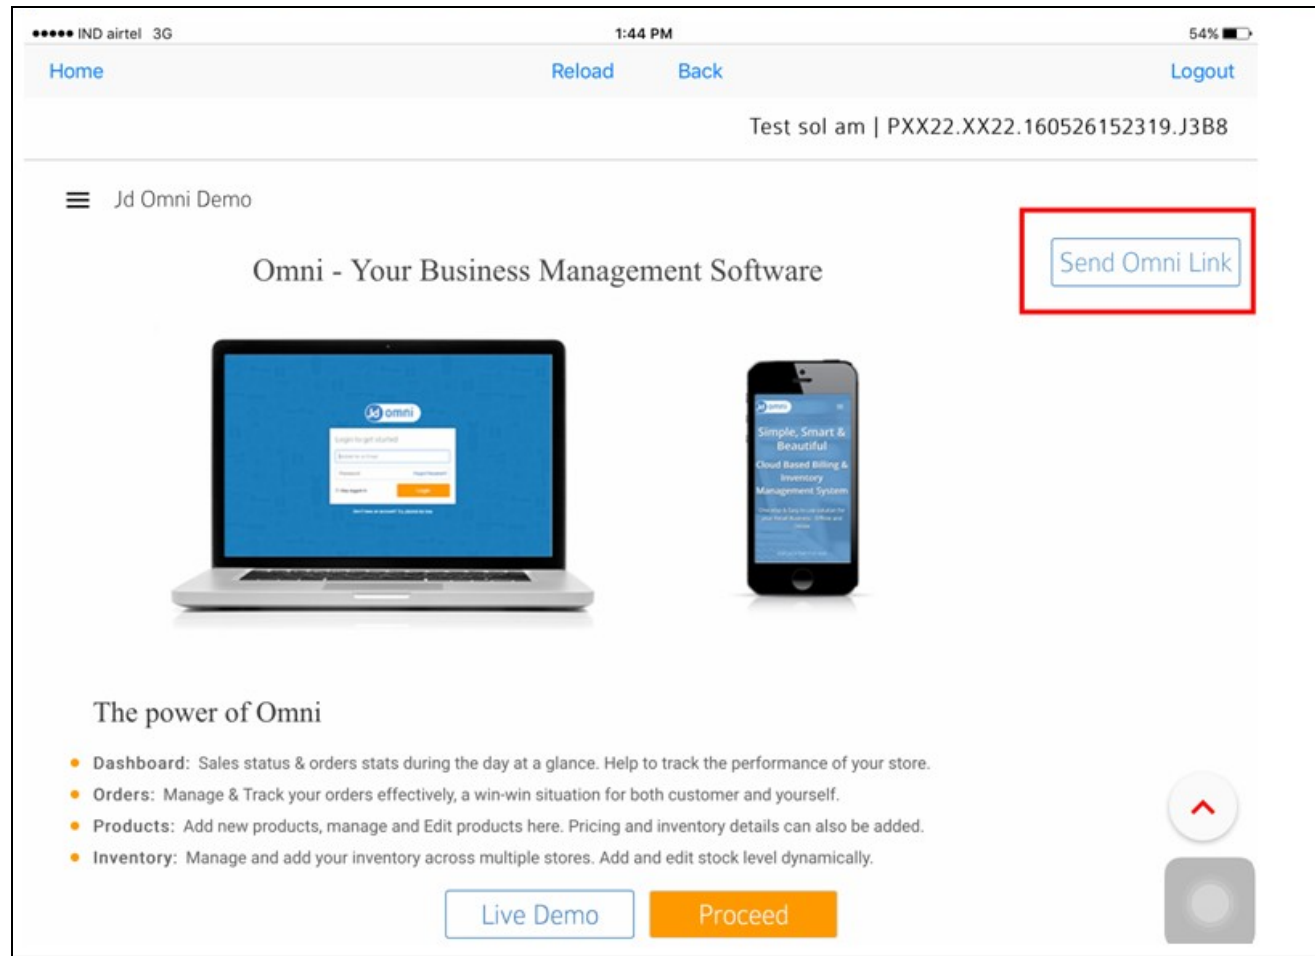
●●●●● IND airtel 3G 1:44 PM 54%

Home Reload Back Logout

Test sol am | PXX22.XX22.160526152319.J3B8

Jd Omni Demo

Omni - Your Business Management Software

Send Omni Link

Jd omni

Login to get started

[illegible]

Login

Jd omni

Simple, Smart & Beautiful

Cloud Based Billing & Inventory Management System

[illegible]

The power of Omni

• Dashboard: Sales status & orders stats during the day at a glance. Help to track the performance of your store.
• Orders: Manage & Track your orders effectively, a win-win situation for both customer and yourself.
• Products: Add new products, manage and Edit products here. Pricing and inventory details can also be added.
• Inventory: Manage and add your inventory across multiple stores. Add and edit stock level dynamically.

Live Demo Proceed